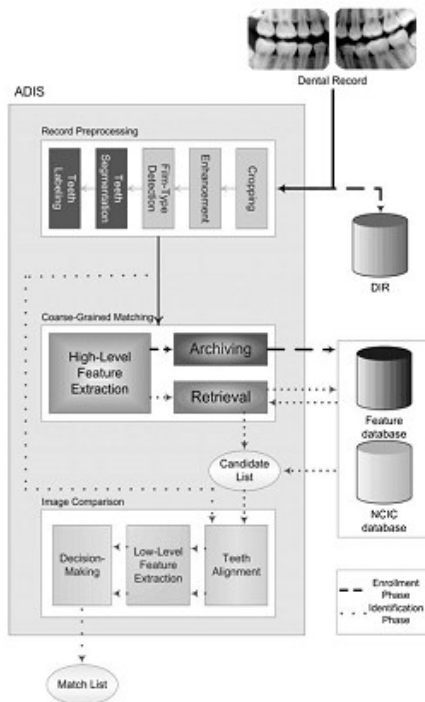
Dental Record

ADIS

Record Preprocessing

Teeth Labeling

Teeth Segmentation

Film-Type Detection

Enhancement

Cropping

DIR

Coarse-Grained Matching

High-Level Feature Extraction

Archiving

Retrieval

Feature database

Candidate List

NCIC database

Image Comparison

Decision-Making

Low-Level Feature Extraction

Teeth Alignment

Enrollment Phase

Identification Phase

Match List